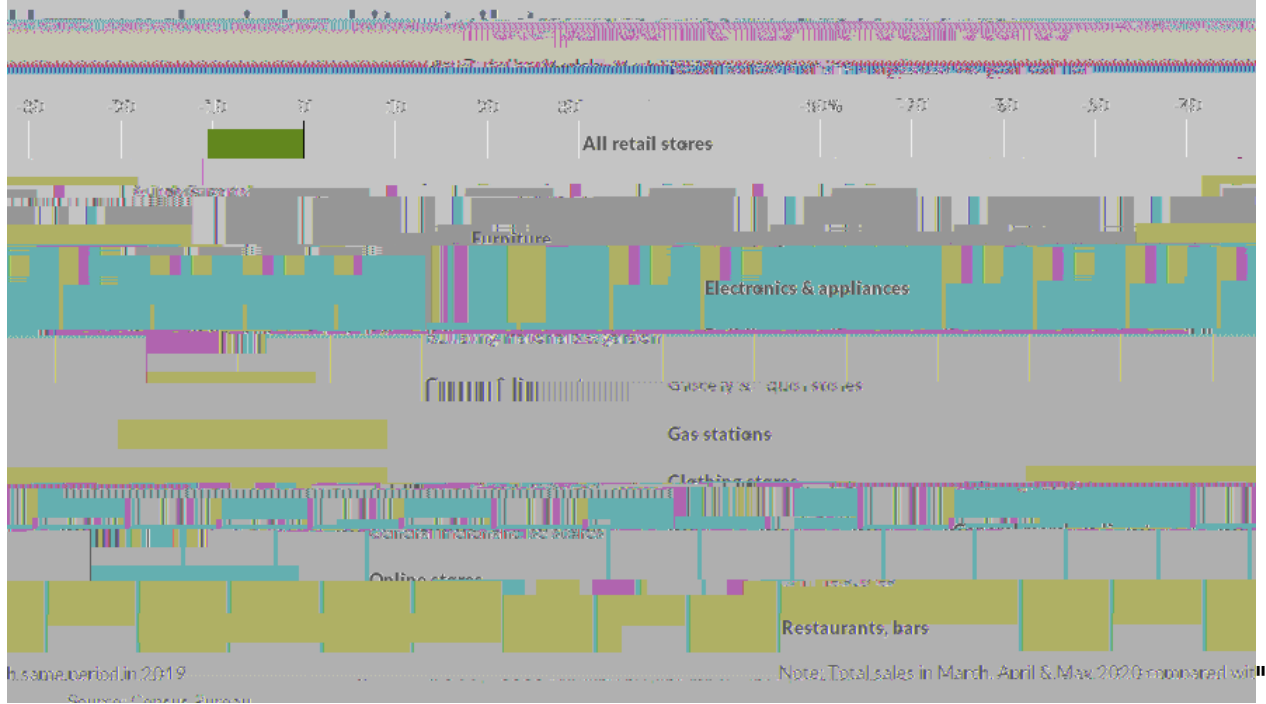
-30 -20 -10 0 10 20 30 -40% -30 -20 -10 0

All retail stores

Furniture

Electronics & appliances

Building materials & garden

Grocery & liquor stores

Gas stations

Clothing stores

General merchandise stores

Online stores

Restaurants, bars

Note: Total sales in March, April & May 2020 compared with same period in 2019

Source: Census Bureau